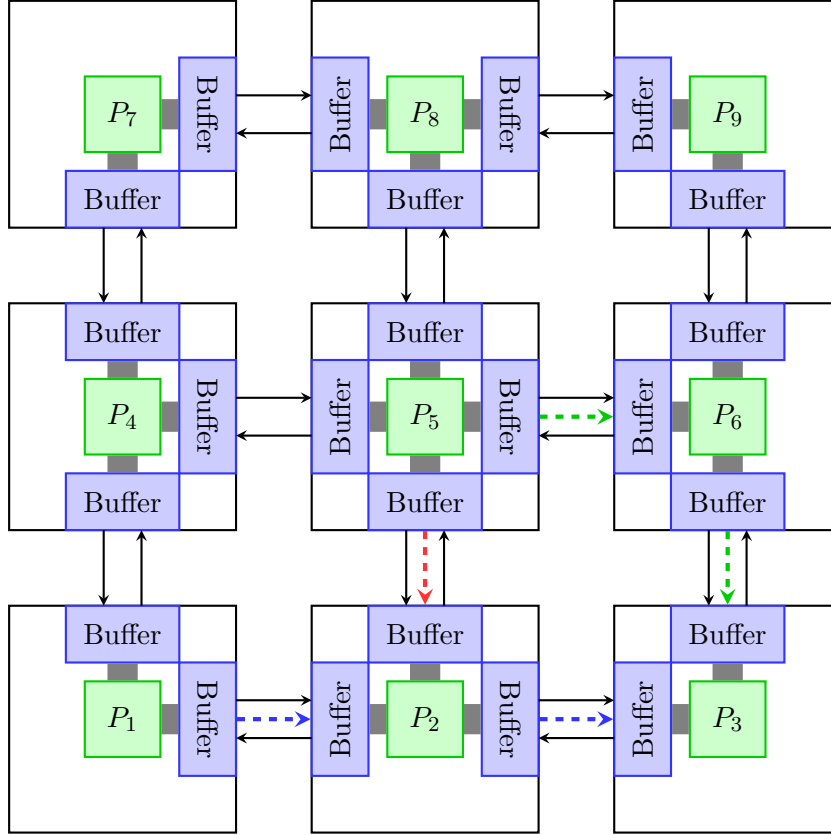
$P_7$ Buffer Buffer $P_8$ Buffer Buffer $P_9$

Buffer Buffer Buffer

Buffer Buffer Buffer

$P_4$ Buffer Buffer $P_5$ Buffer Buffer $P_6$

Buffer Buffer Buffer

Buffer Buffer Buffer

$P_1$ Buffer Buffer $P_2$ Buffer Buffer $P_3$